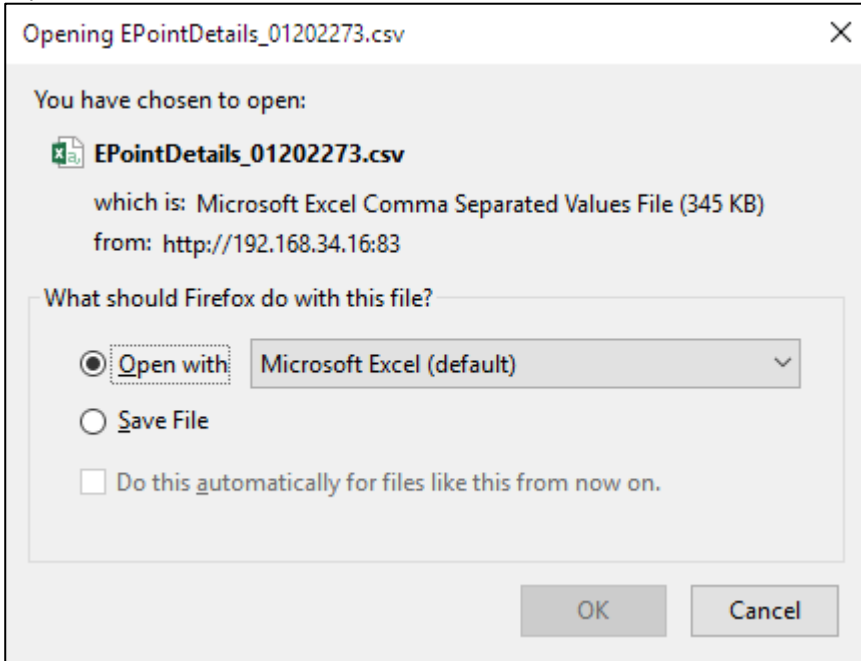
Opening EPointDetails_01202273.csv

×

You have chosen to open:

EPointDetails_01202273.csv

which is: Microsoft Excel Comma Separated Values File (345 KB)
from: http://192.168.34.16:83

What should Firefox do with this file?

Open with Microsoft Excel (default)

Save File

Do this automatically for files like this from now on.

OK Cancel